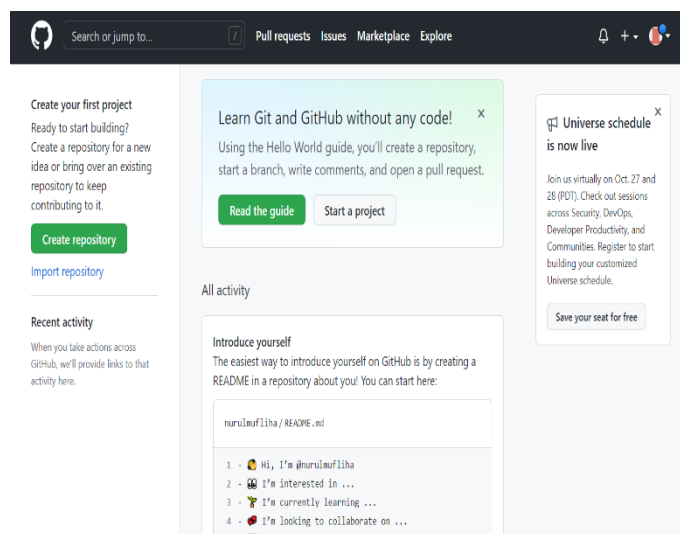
Search or jump to...

/

Pull requests Issues Marketplace Explore

+

Create your first project

Ready to start building? Create a repository for a new idea or bring over an existing repository to keep contributing to it.

Create repository

Import repository

Recent activity

When you take actions across GitHub, we'll provide links to that activity here.

Learn Git and GitHub without any code!

×

Using the Hello World guide, you'll create a repository, start a branch, write comments, and open a pull request.

Read the guide

Start a project

All activity

Introduce yourself

The easiest way to introduce yourself on GitHub is by creating a README in a repository about you! You can start here:

nurulmufliha / README.md

1 - Hi, I'm @nurulmufliha

2 - I'm interested in ...

3 - I'm currently learning ...

4 - I'm looking to collaborate on ...

×

Universe schedule is now live

Join us virtually on Oct. 27 and 28 (PDT). Check out sessions across Security, DevOps, Developer Productivity, and Communities. Register to start building your customized Universe schedule.

Save your seat for free